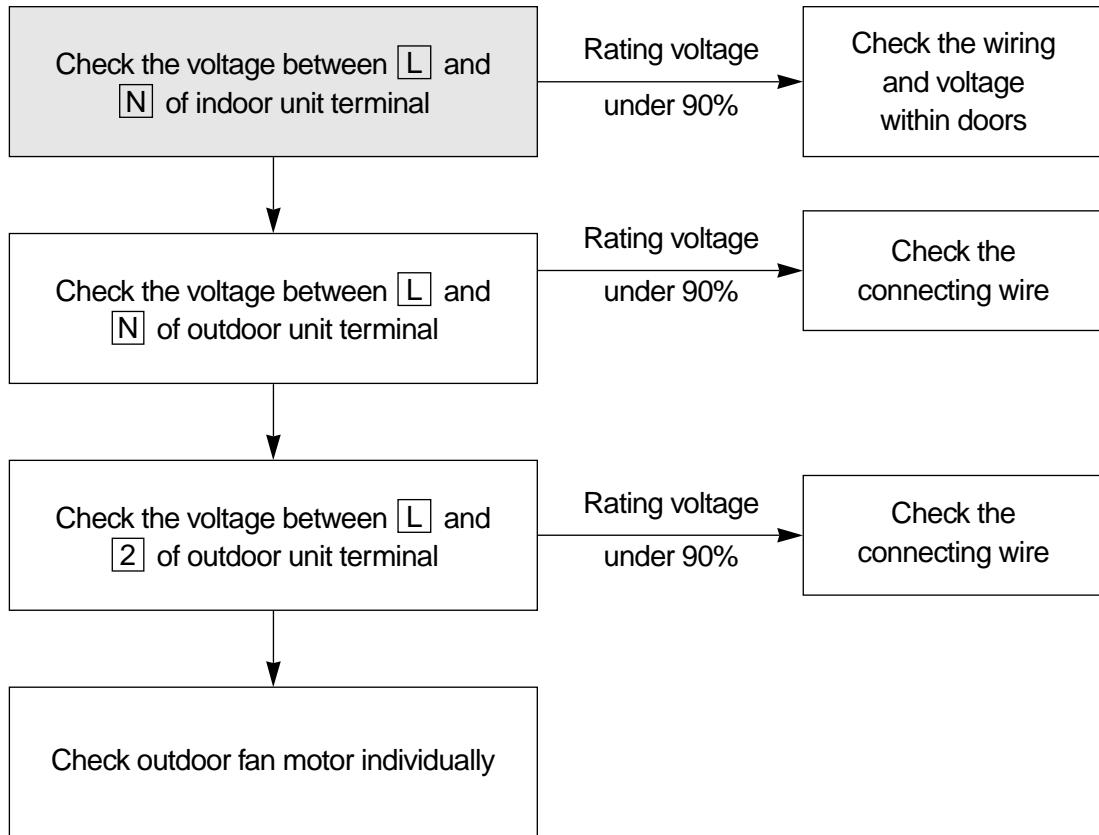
Check the voltage between L and N of indoor unit terminal

Rating voltage under 90%

Check the wiring and voltage within doors

Check the voltage between L and N of outdoor unit terminal

Rating voltage under 90%

Check the connecting wire

Check the voltage between L and 2 of outdoor unit terminal

Rating voltage under 90%

Check the connecting wire

Check outdoor fan motor individually